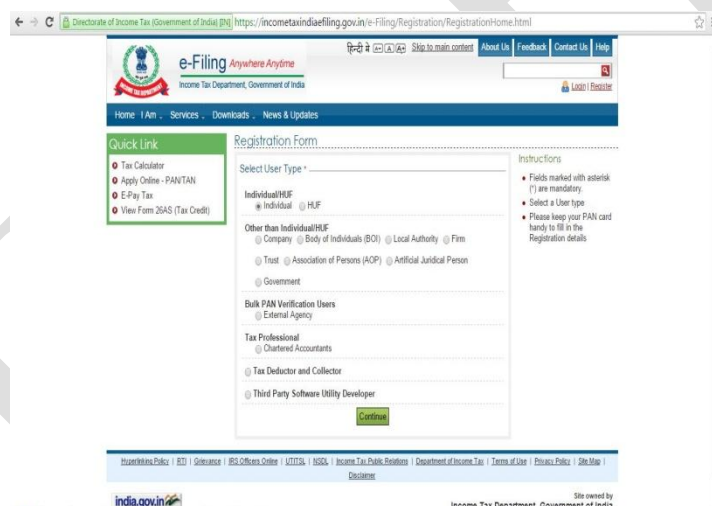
Directorate of Income Tax (Government of India) [IN] https://incometaxindiaefiling.gov.in/e-Filing/Registration/RegistrationHome.html

हिन्दी मे A- A A+ Skip to main content About Us Feedback Contact Us Help

e-Filing Anywhere Anytime
Income Tax Department, Government of India

Login | Register

Home I Am Services Downloads News & Updates

Quick Link
Tax Calculator
Apply Online - PAN/TAN
E-Pay Tax
View Form 26AS (Tax Credit)

Registration Form

Select User Type *

Individual/HUF
Individual HUF

Other than Individual/HUF
Company Body of Individuals (BOI) Local Authority Firm
Trust Association of Persons (AOP) Artificial Juridical Person
Government

Bulk PAN Verification Users
External Agency

Tax Professional
Chartered Accountants

Tax Deductor and Collector

Third Party Software Utility Developer

Continue

Instructions
Fields marked with asterisk (*) are mandatory.
Select a User type
Please keep your PAN card handy to fill in the Registration details

Hyperlinking Policy | RTI | Grievance | IRS Officers Online | UTIITSL | NSDL | Income Tax Public Relations | Department of Income Tax | Terms of Use | Privacy Policy | Site Map | Disclaimer

india.gov.in

Site owned by
Income Tax Department, Government of India